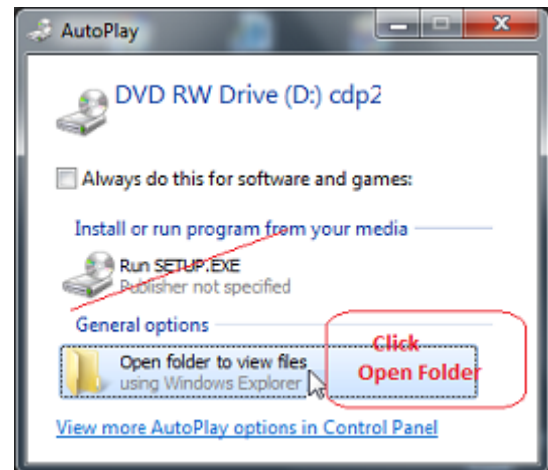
AutoPlay

DVD RW Drive (D:) cdp2

Always do this for software and games:

Install or run program from your media

Run SETUP.EXE
Publisher not specified

General options

Open folder to view files
using Windows Explorer

Click
Open Folder

View more AutoPlay options in Control Panel